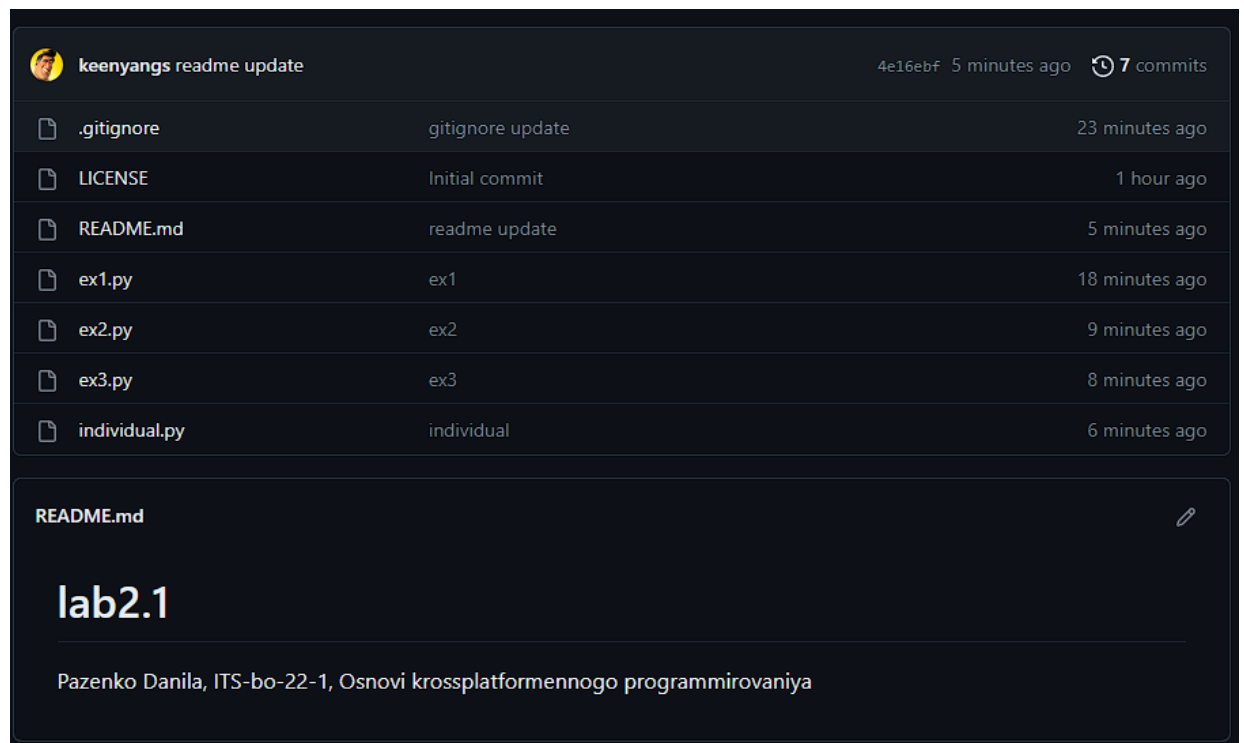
keenyangs readme update 4e16ebf 5 minutes ago 7 commits

| | | |
|---|---|---|
| .gitignore | gitignore update | 23 minutes ago |
| LICENSE | Initial commit | 1 hour ago |
| README.md | readme update | 5 minutes ago |
| ex1.py | ex1 | 18 minutes ago |
| ex2.py | ex2 | 9 minutes ago |
| ex3.py | ex3 | 8 minutes ago |
| individual.py | individual | 6 minutes ago |

README.md

lab2.1

Pazenko Danila, ITS-bo-22-1, Osnovi krossplatformennogo programmirovaniya